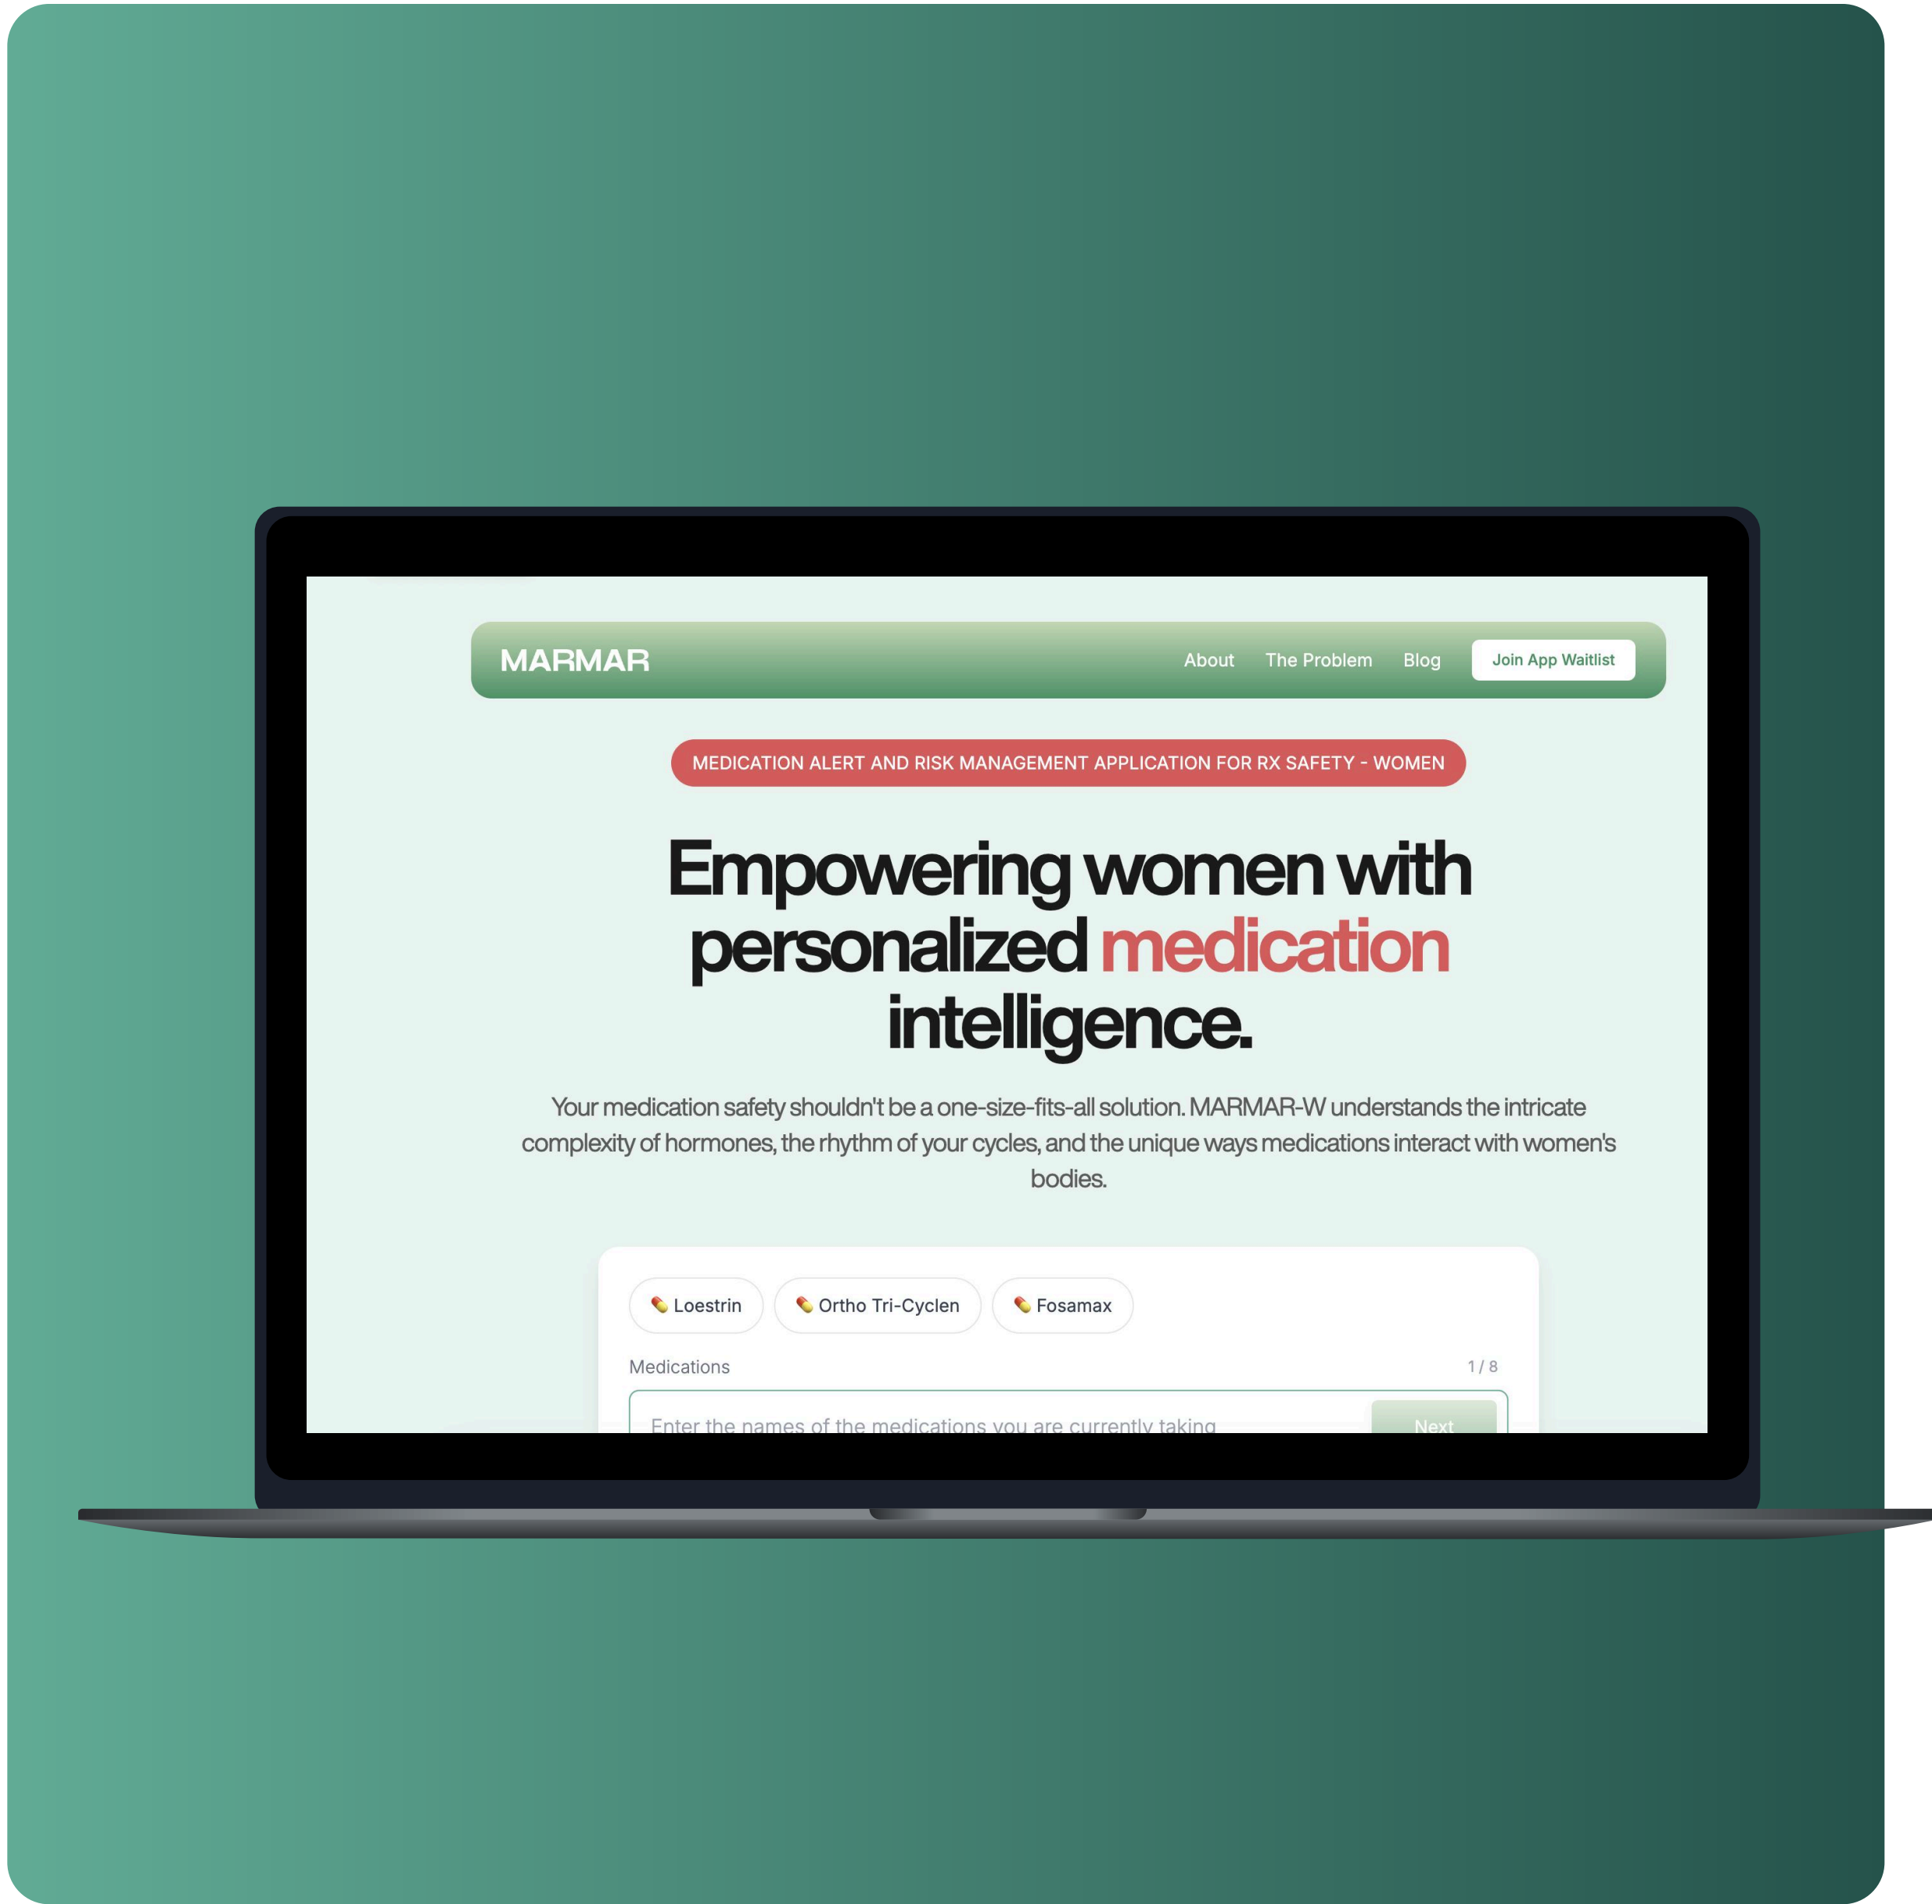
MARMAR

About The Problem Blog Join App Waitlist

MEDICATION ALERT AND RISK MANAGEMENT APPLICATION FOR RX SAFETY - WOMEN

Empowering women with personalized medication intelligence.

Your medication safety shouldn't be a one-size-fits-all solution. MARMAR-W understands the intricate complexity of hormones, the rhythm of your cycles, and the unique ways medications interact with women's bodies.

Loestrin Ortho Tri-Cyclen Fosamax

Medications 1 / 8

Enter the names of the medications you are currently taking

Next